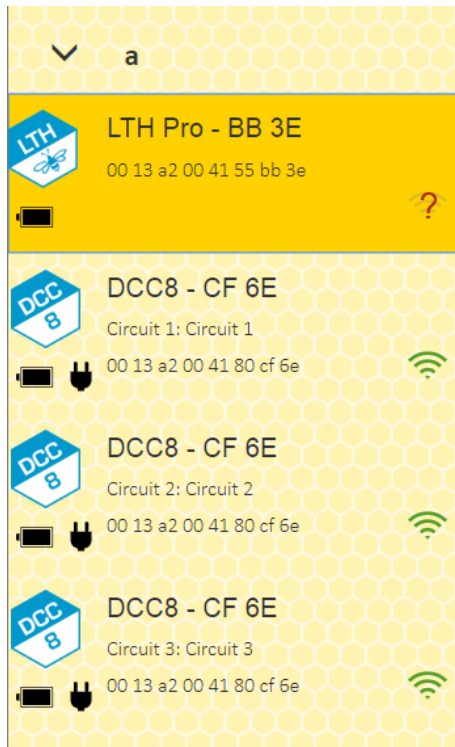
a

LTH

LTH Pro - BB 3E

00 13 a2 00 41 55 bb 3e

?

DCC 8

DCC8 - CF 6E

Circuit 1: Circuit 1

00 13 a2 00 41 80 cf 6e

DCC 8

DCC8 - CF 6E

Circuit 2: Circuit 2

00 13 a2 00 41 80 cf 6e

DCC 8

DCC8 - CF 6E

Circuit 3: Circuit 3

00 13 a2 00 41 80 cf 6e